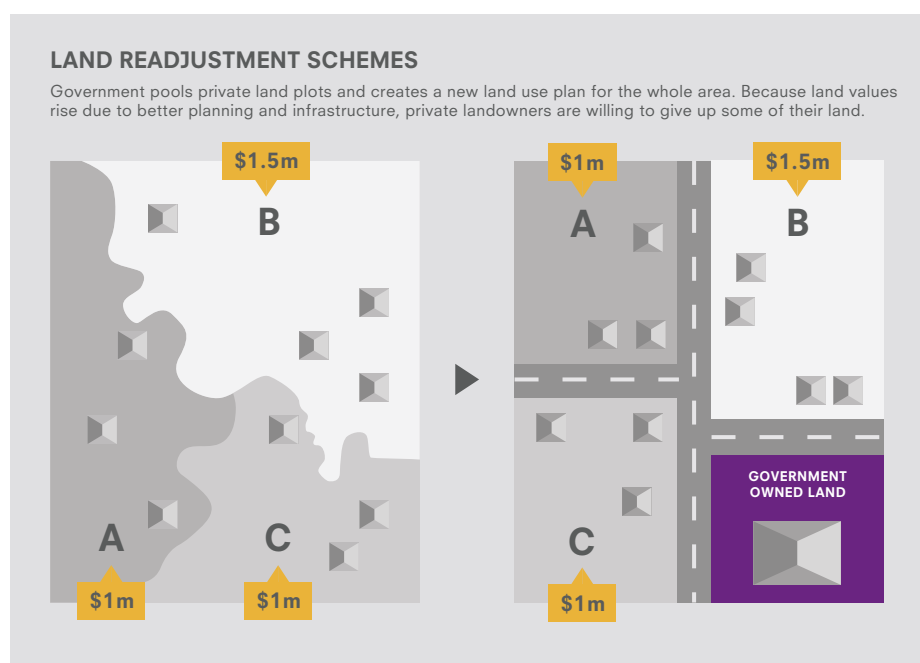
LAND READJUSTMENT SCHEMES

Government pools private land plots and creates a new land use plan for the whole area. Because land values rise due to better planning and infrastructure, private landowners are willing to give up some of their land.

$1.5m

B

A

C

$1m

$1m

$1m

$1.5m

A

B

GOVERNMENT OWNED LAND

C

$1m